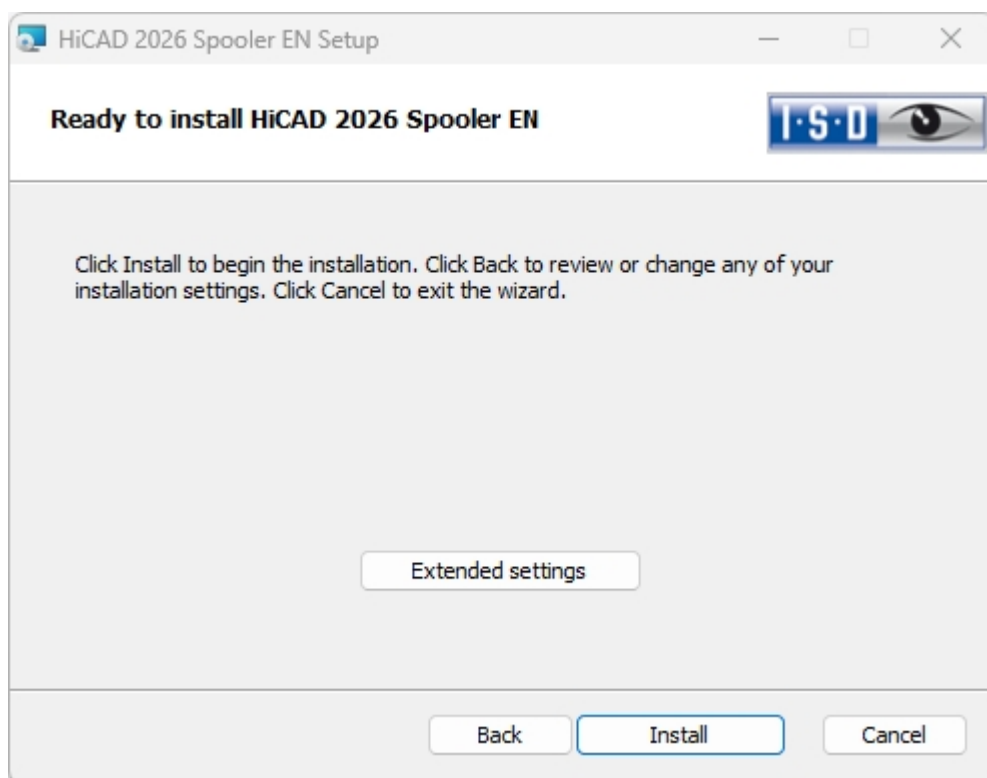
HiCAD 2026 Spooler EN Setup

Ready to install HiCAD 2026 Spooler EN

I·S·D

Click Install to begin the installation. Click Back to review or change any of your installation settings. Click Cancel to exit the wizard.

Extended settings

Back

Install

Cancel